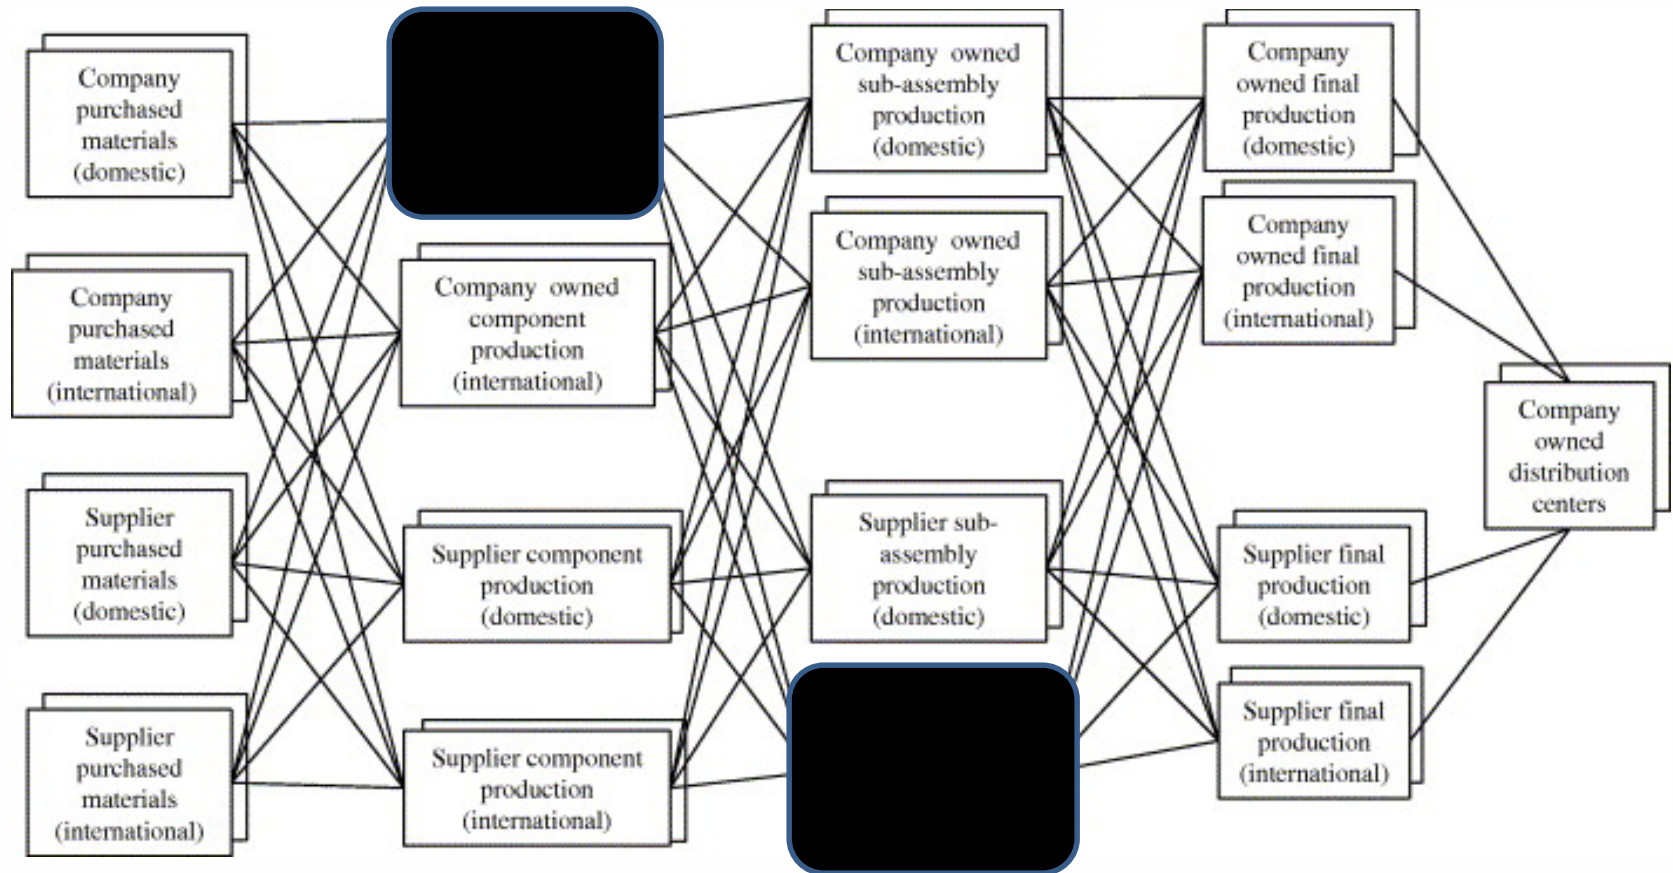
Company purchased materials (domestic)

Company purchased materials (international)

Supplier purchased materials (domestic)

Supplier purchased materials (international)

Company owned component production (international)

Supplier component production (domestic)

Supplier component production (international)

Company owned sub-assembly production (domestic)

Company owned sub-assembly production (international)

Supplier sub-assembly production (domestic)

Company owned final production (domestic)

Company owned final production (international)

Supplier final production (domestic)

Supplier final production (international)

Company owned distribution centers